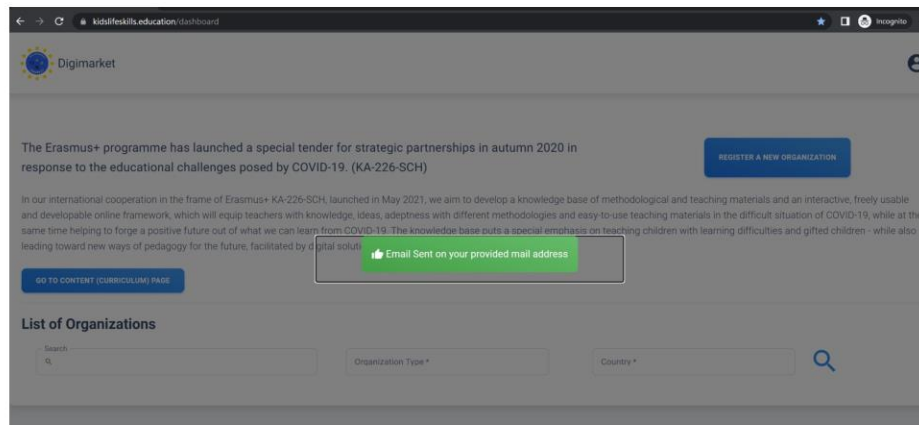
kidslifeskills.education/dashboard

Incognito

Digimarket

The Erasmus+ programme has launched a special tender for strategic partnerships in autumn 2020 in response to the educational challenges posed by COVID-19. (KA-226-SCH)

REGISTER A NEW ORGANIZATION

In our international cooperation in the frame of Erasmus+ KA-226-SCH, launched in May 2021, we aim to develop a knowledge base of methodological and teaching materials and an interactive, freely usable and developable online framework, which will equip teachers with knowledge, ideas, adeptness with different methodologies and easy-to-use teaching materials in the difficult situation of COVID-19, while at the same time helping to forge a positive future out of what we can learn from COVID-19. The knowledge base puts a special emphasis on teaching children with learning difficulties and gifted children - while also leading toward new ways of pedagogy for the future, facilitated by d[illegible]gital soluti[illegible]

Email Sent on your provided mail address

GO TO CONTENT (CURRICULUM) PAGE

List of Organizations

Search

Organization Type *

Country *